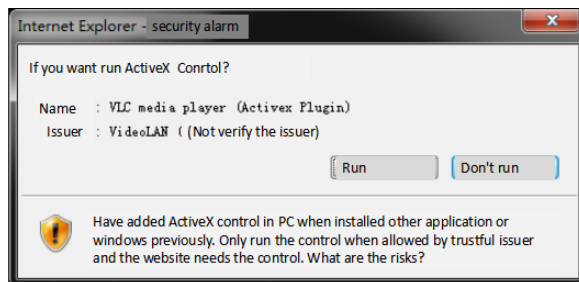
Internet Explorer - security alarm

If you want run ActiveX Conrtol?

Name : VLC media player (Activex Plugin)
Issuer : VideoLAN ( (Not verify the issuer)

Run
Don't run

Have added ActiveX control in PC when installed other application or windows previously. Only run the control when allowed by trustful issuer and the website needs the control. What are the risks?